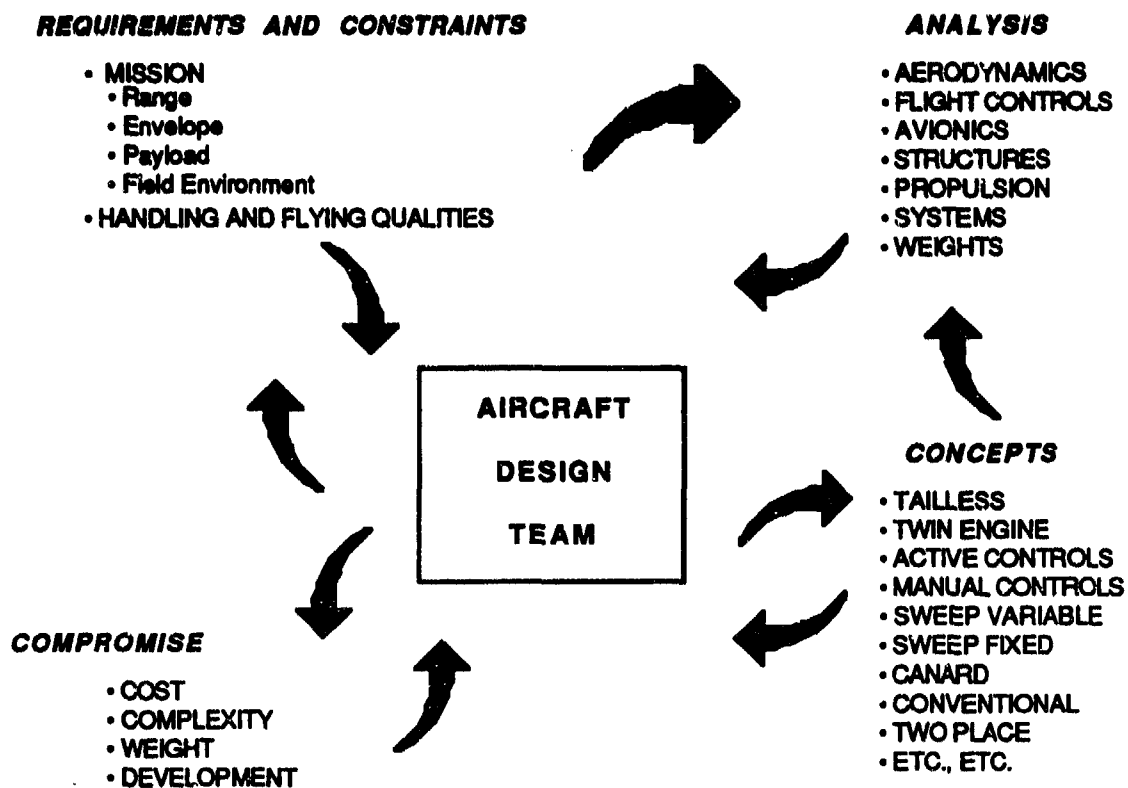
REQUIREMENTS AND CONSTRAINTS

• MISSION
• Range
• Envelope
• Payload
• Field Environment
• HANDLING AND FLYING QUALITIES

ANALYSIS

• AERODYNAMICS
• FLIGHT CONTROLS
• AVIONICS
• STRUCTURES
• PROPULSION
• SYSTEMS
• WEIGHTS

AIRCRAFT DESIGN TEAM

CONCEPTS

• TAILLESS
• TWIN ENGINE
• ACTIVE CONTROLS
• MANUAL CONTROLS
• SWEEP VARIABLE
• SWEEP FIXED
• CANARD
• CONVENTIONAL
• TWO PLACE
• ETC., ETC.

COMPROMISE

• COST
• COMPLEXITY
• WEIGHT
• DEVELOPMENT